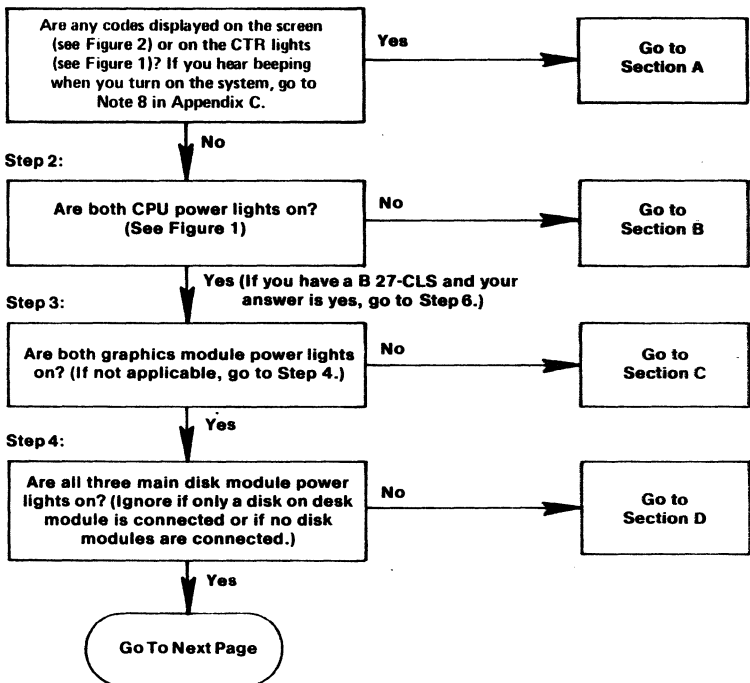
Are any codes displayed on the screen (see Figure 2) or on the CTR lights (see Figure 1)? If you hear beeping when you turn on the system, go to Note 8 in Appendix C.

Yes

Go to Section A

No

Step 2:

Are both CPU power lights on? (See Figure 1)

No

Go to Section B

Yes (If you have a B 27-CLS and your answer is yes, go to Step 6.)

Step 3:

Are both graphics module power lights on? (If not applicable, go to Step 4.)

No

Go to Section C

Yes

Step 4:

Are all three main disk module power lights on? (Ignore if only a disk on desk module is connected or if no disk modules are connected.)

No

Go to Section D

Yes

Go To Next Page